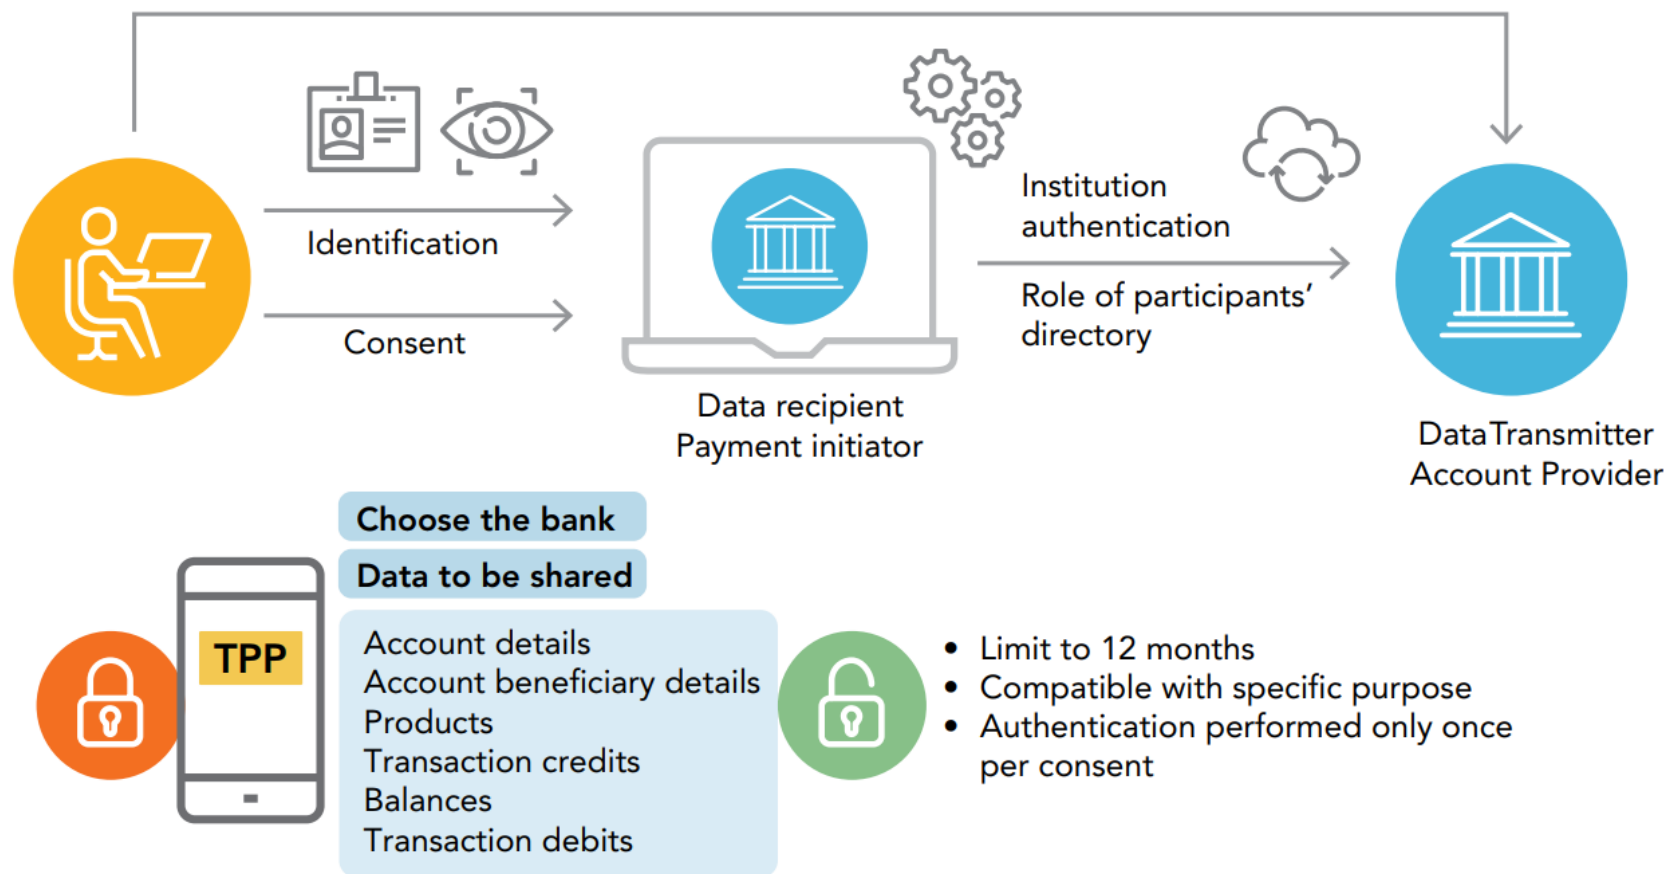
Identification

Consent

Data recipient
Payment initiator

Institution authentication

Role of participants' directory

DataTransmitter
Account Provider

Choose the bank

Data to be shared

TPP

Account details
Account beneficiary details
Products
Transaction credits
Balances
Transaction debits

- Limit to 12 months
- Compatible with specific purpose
- Authentication performed only once per consent